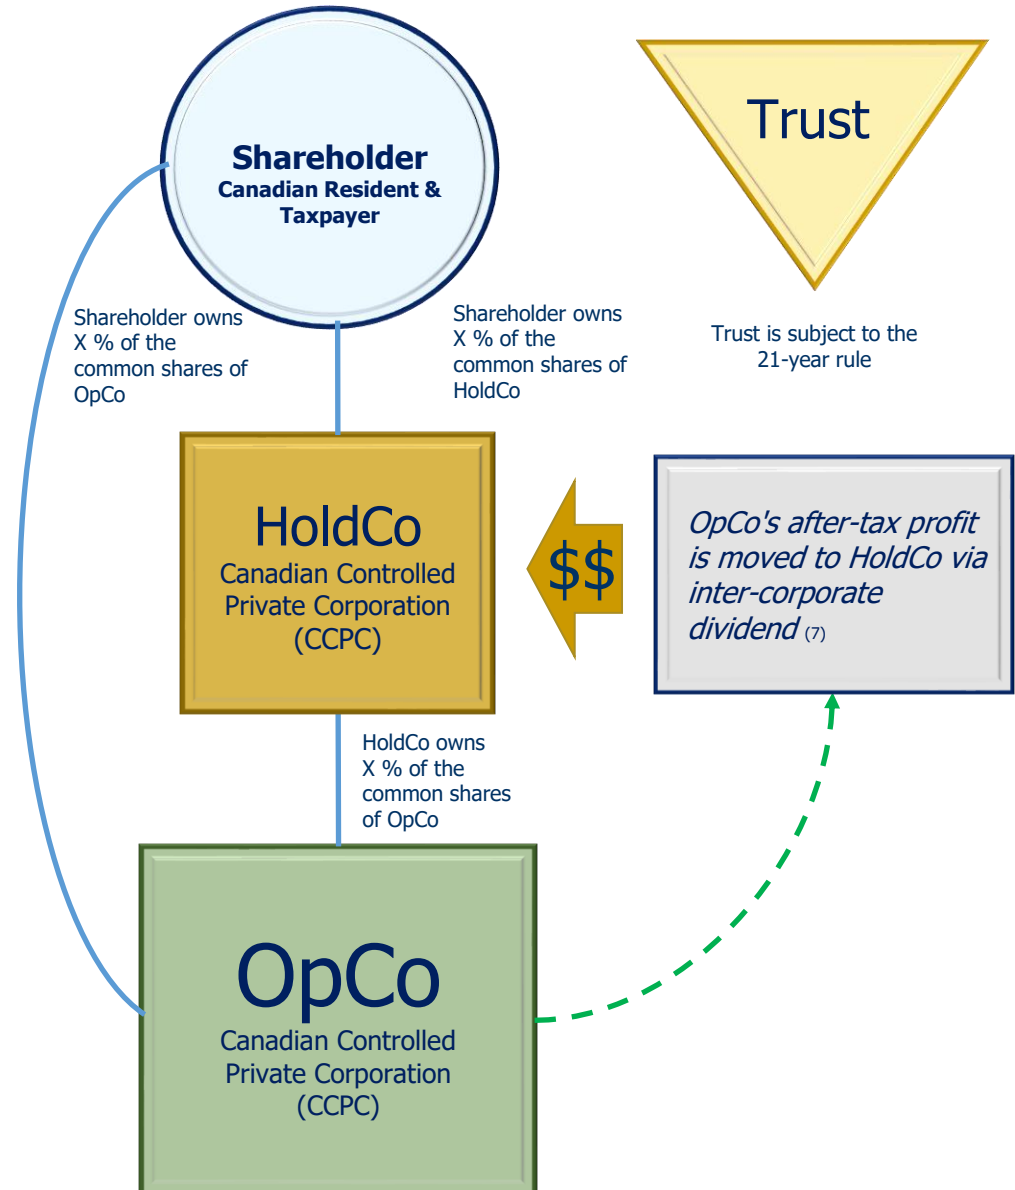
Shareholder
Canadian Resident & Taxpayer

Trust

Shareholder owns X % of the common shares of OpCo

Shareholder owns X % of the common shares of HoldCo

Trust is subject to the 21-year rule

HoldCo
Canadian Controlled Private Corporation (CCPC)

$$

OpCo's after-tax profit is moved to HoldCo via inter-corporate dividend (7)

HoldCo owns X % of the common shares of OpCo

OpCo
Canadian Controlled Private Corporation (CCPC)